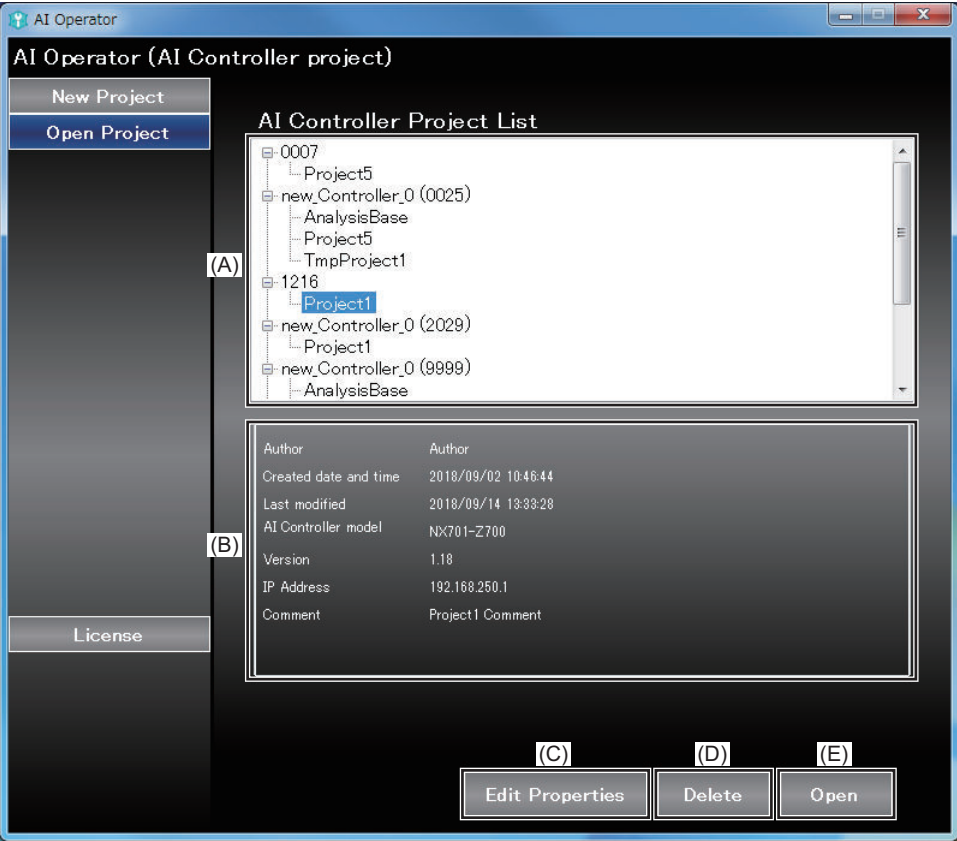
AI Operator

AI Operator (AI Controller project)

New Project
Open Project

AI Controller Project List

0007
Project5
new_Controller_0 (0025)
AnalysisBase
Project5
TmpProject1
1216
Project1
new_Controller_0 (2029)
Project1
new_Controller_0 (9999)
AnalysisBase

(A)

| | |
|---|---|
| Author | Author |
| Created date and time | 2018/09/02 10:46:44 |
| Last modified | 2018/09/14 13:33:28 |
| AI Controller model | NX701-Z700 |
| Version | 1.18 |
| IP Address | 192.168.250.1 |
| Comment | Project1 Comment |

(B)

License

(C) Edit Properties
(D) Delete
(E) Open